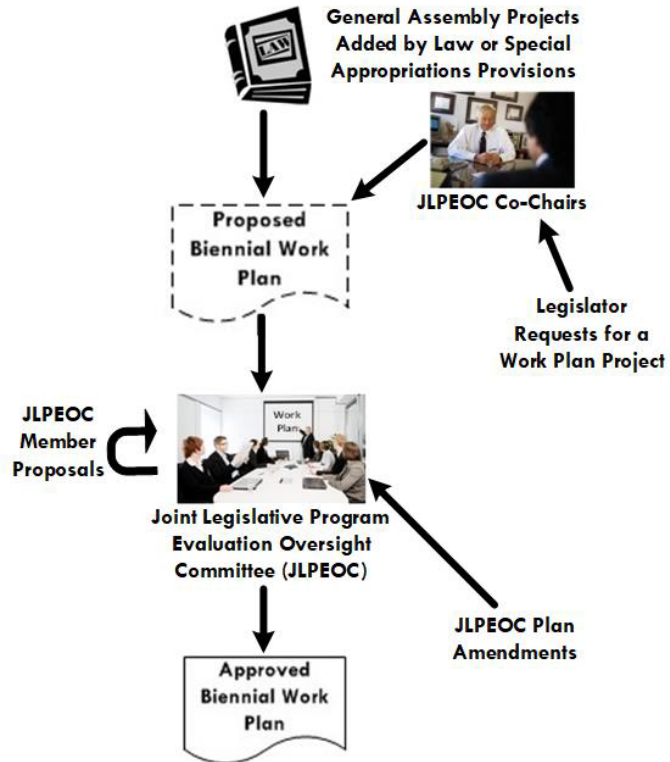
LAW

General Assembly Projects Added by Law or Special Appropriations Provisions

JLPEOC Co-Chairs

Proposed Biennial Work Plan

Legislator Requests for a Work Plan Project

JLPEOC Member Proposals

Work Plan

Joint Legislative Program Evaluation Oversight Committee (JLPEOC)

JLPEOC Plan Amendments

Approved Biennial Work Plan